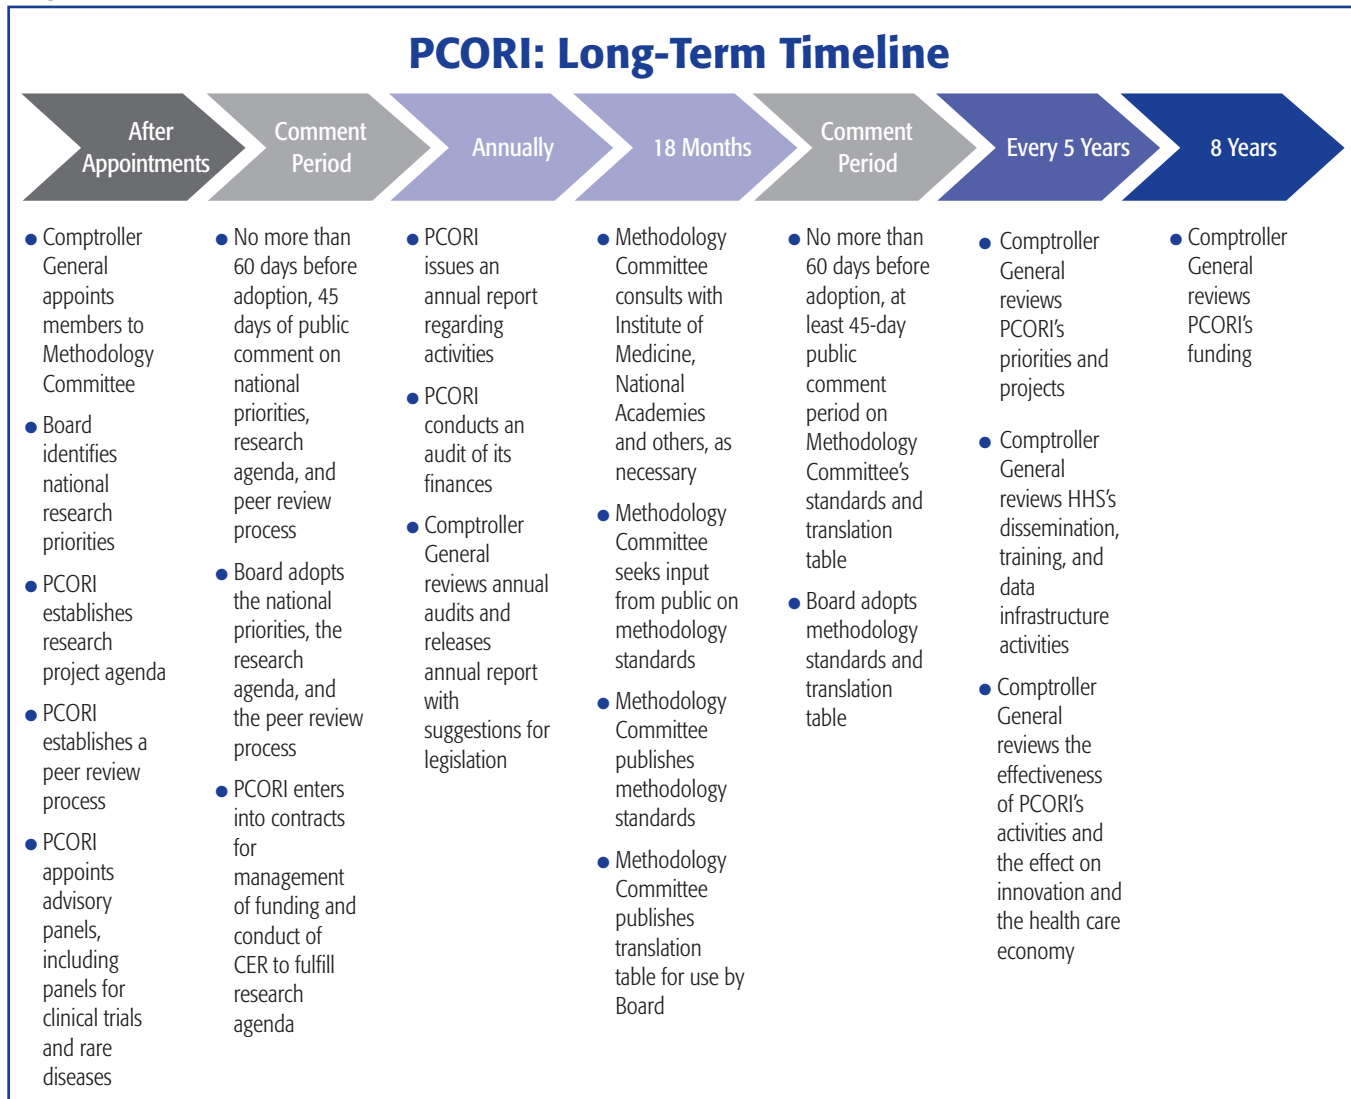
PCORI: Long-Term Timeline

After Appointments

- Comptroller General appoints members to Methodology Committee
- Board identifies national research priorities
- PCORI establishes research project agenda
- PCORI establishes a peer review process
- PCORI appoints advisory panels, including panels for clinical trials and rare diseases

Comment Period

- No more than 60 days before adoption, 45 days of public comment on national priorities, research agenda, and peer review process
- Board adopts the national priorities, the research agenda, and the peer review process
- PCORI enters into contracts for management of funding and conduct of CER to fulfill research agenda

Annually

- PCORI issues an annual report regarding activities
- PCORI conducts an audit of its finances
- Comptroller General reviews annual audits and releases annual report with suggestions for legislation

18 Months

- Methodology Committee consults with Institute of Medicine, National Academies and others, as necessary
- Methodology Committee seeks input from public on methodology standards
- Methodology Committee publishes methodology standards
- Methodology Committee publishes translation table for use by Board

Comment Period

- No more than 60 days before adoption, at least 45-day public comment period on Methodology Committee's standards and translation table
- Board adopts methodology standards and translation table

Every 5 Years

- Comptroller General reviews PCORI's priorities and projects
- Comptroller General reviews HHS's dissemination, training, and data infrastructure activities
- Comptroller General reviews the effectiveness of PCORI's activities and the effect on innovation and the health care economy

8 Years

- Comptroller General reviews PCORI's funding